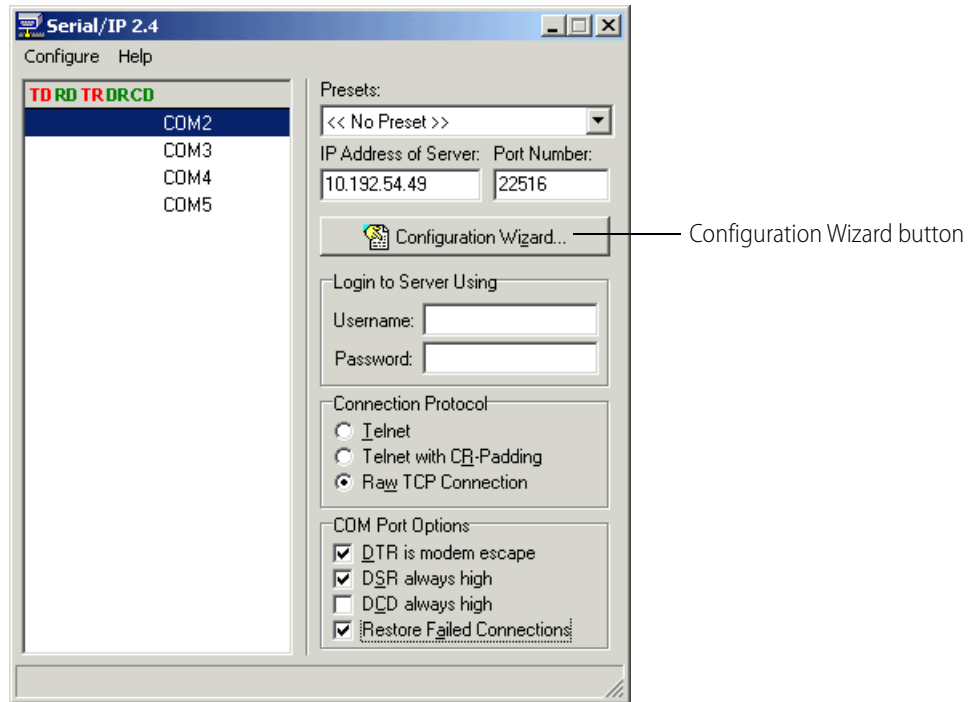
Serial/IP 2.4

Configure Help

TD RD TR DR CD

COM2
COM3
COM4
COM5

Presets:
<< No Preset >>

IP Address of Server: Port Number:
10.192.54.49 22516

Configuration Wizard...

Configuration Wizard button

Login to Server Using
Username:
Password:

Connection Protocol
Telnet
Telnet with CR-Padding
Raw TCP Connection

COM Port Options
DTR is modem escape
DSR always high
DCD always high
Restore Failed Connections